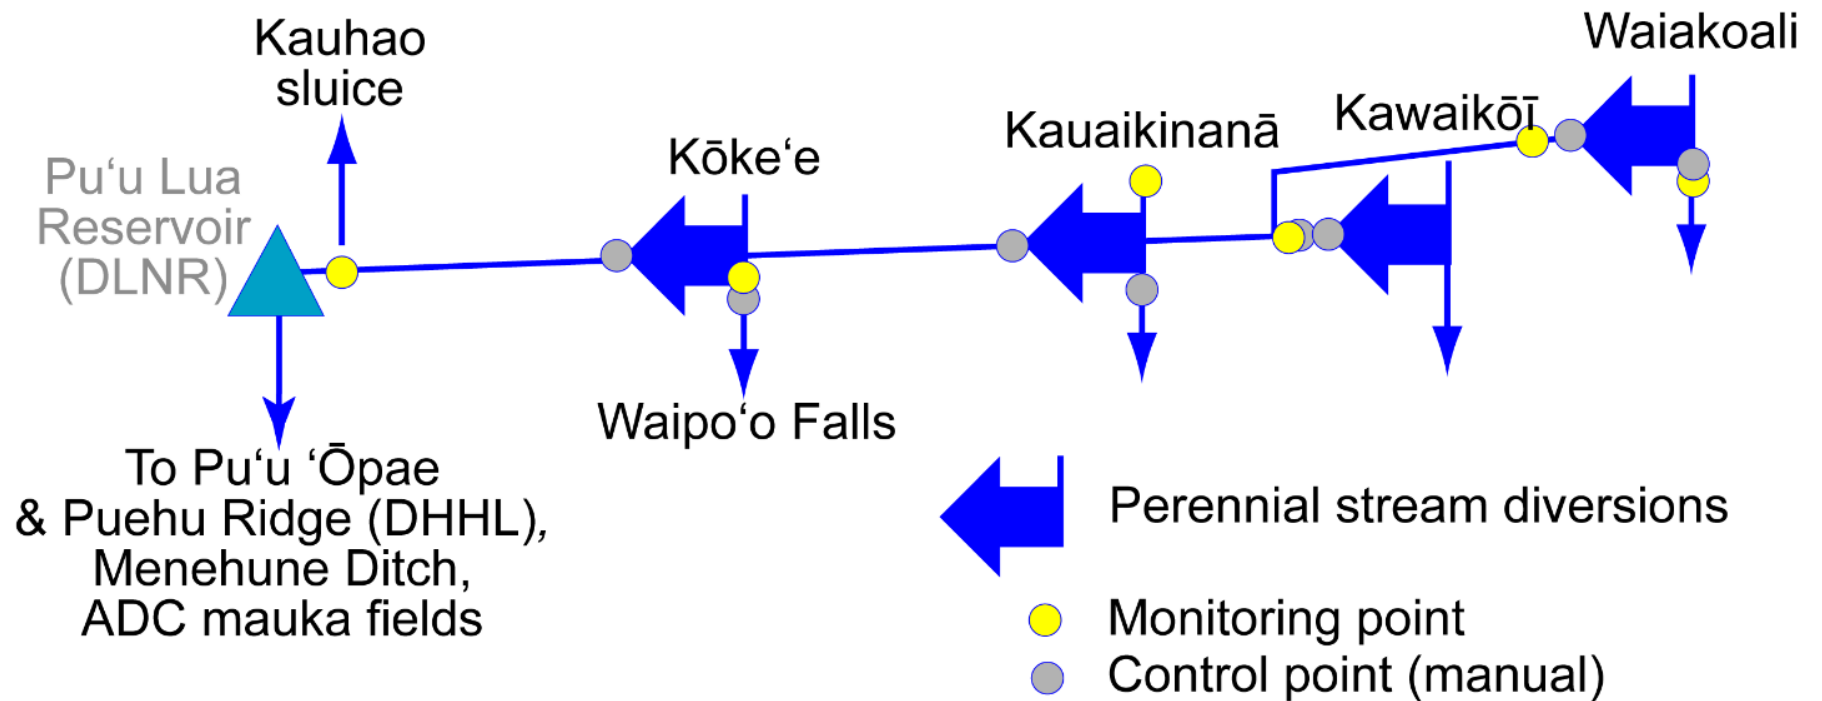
Kauhao sluice

Waiakoali

Pu‘u Lua Reservoir (DLNR)

Kōke‘e

Kauaikinanā

Kawaikōī

Waipo‘o Falls

To Pu‘u ‘Ōpae & Puehu Ridge (DHHL), Menehune Ditch, ADC mauka fields

Perennial stream diversions

Monitoring point

Control point (manual)